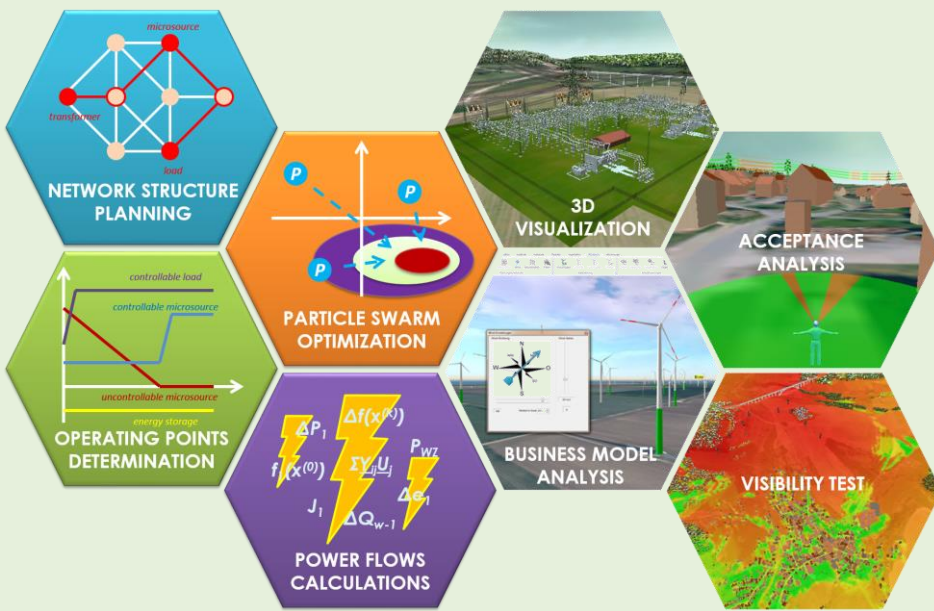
microsource

transformer

load

NETWORK STRUCTURE PLANNING

P

P

P

PARTICLE SWARM OPTIMIZATION

3D VISUALIZATION

ACCEPTANCE ANALYSIS

controllable load

controllable microsource

uncontrollable microsource

energy storage

OPERATING POINTS DETERMINATION

BUSINESS MODEL ANALYSIS

$\Delta P_1$

$\Delta f(x^{(k)})$

$f(x^{(0)})$

$\Sigma Y_{ij} U_j$

$P_{WZ}$

$\Delta e_1$

$J_1$

$\Delta Q_{w-1}$

POWER FLOWS CALCULATIONS

VISIBILITY TEST